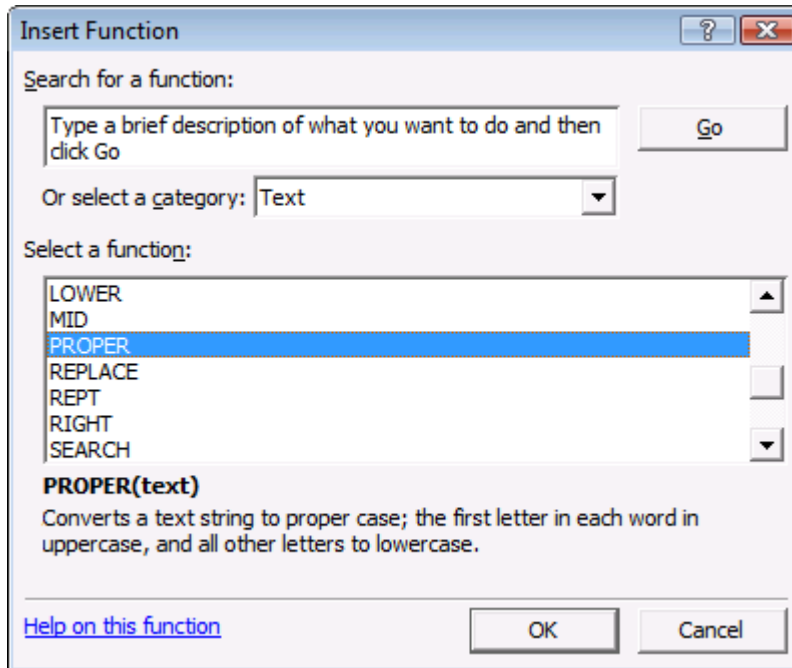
Insert Function

?

Search for a function:

Type a brief description of what you want to do and then click Go

Go

Or select a category: Text

Select a function:

LOWER
MID
PROPER
REPLACE
REPT
RIGHT
SEARCH

PROPER(text)

Converts a text string to proper case; the first letter in each word in uppercase, and all other letters to lowercase.

Help on this function

OK

Cancel